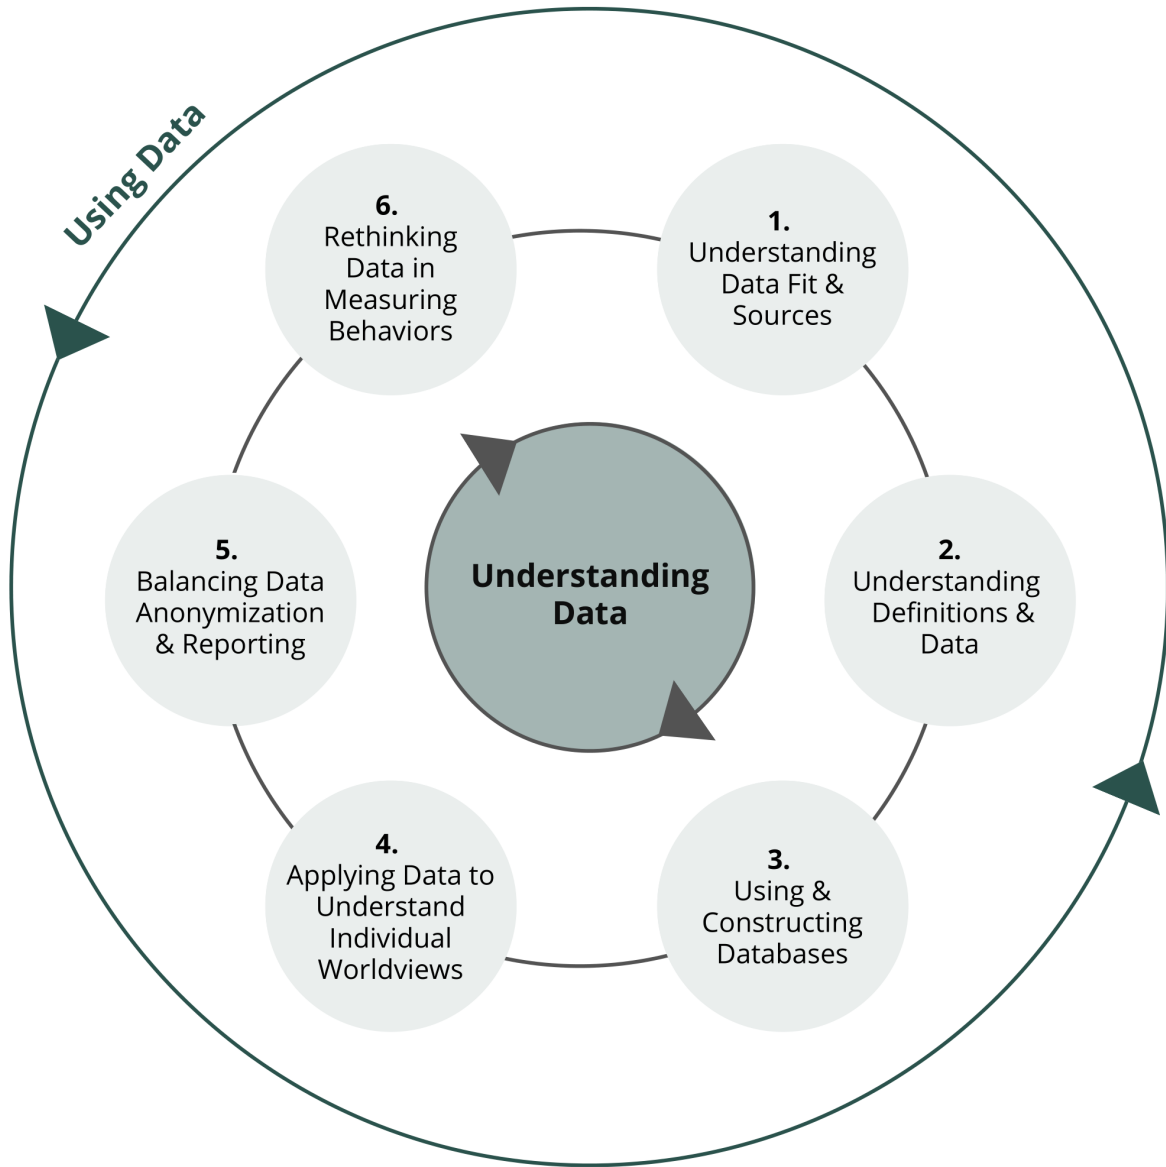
Using Data

Understanding Data

1.
Understanding Data Fit & Sources

2.
Understanding Definitions & Data

3.
Using & Constructing Databases

4.
Applying Data to Understand Individual Worldviews

5.
Balancing Data Anonymization & Reporting

6.
Rethinking Data in Measuring Behaviors